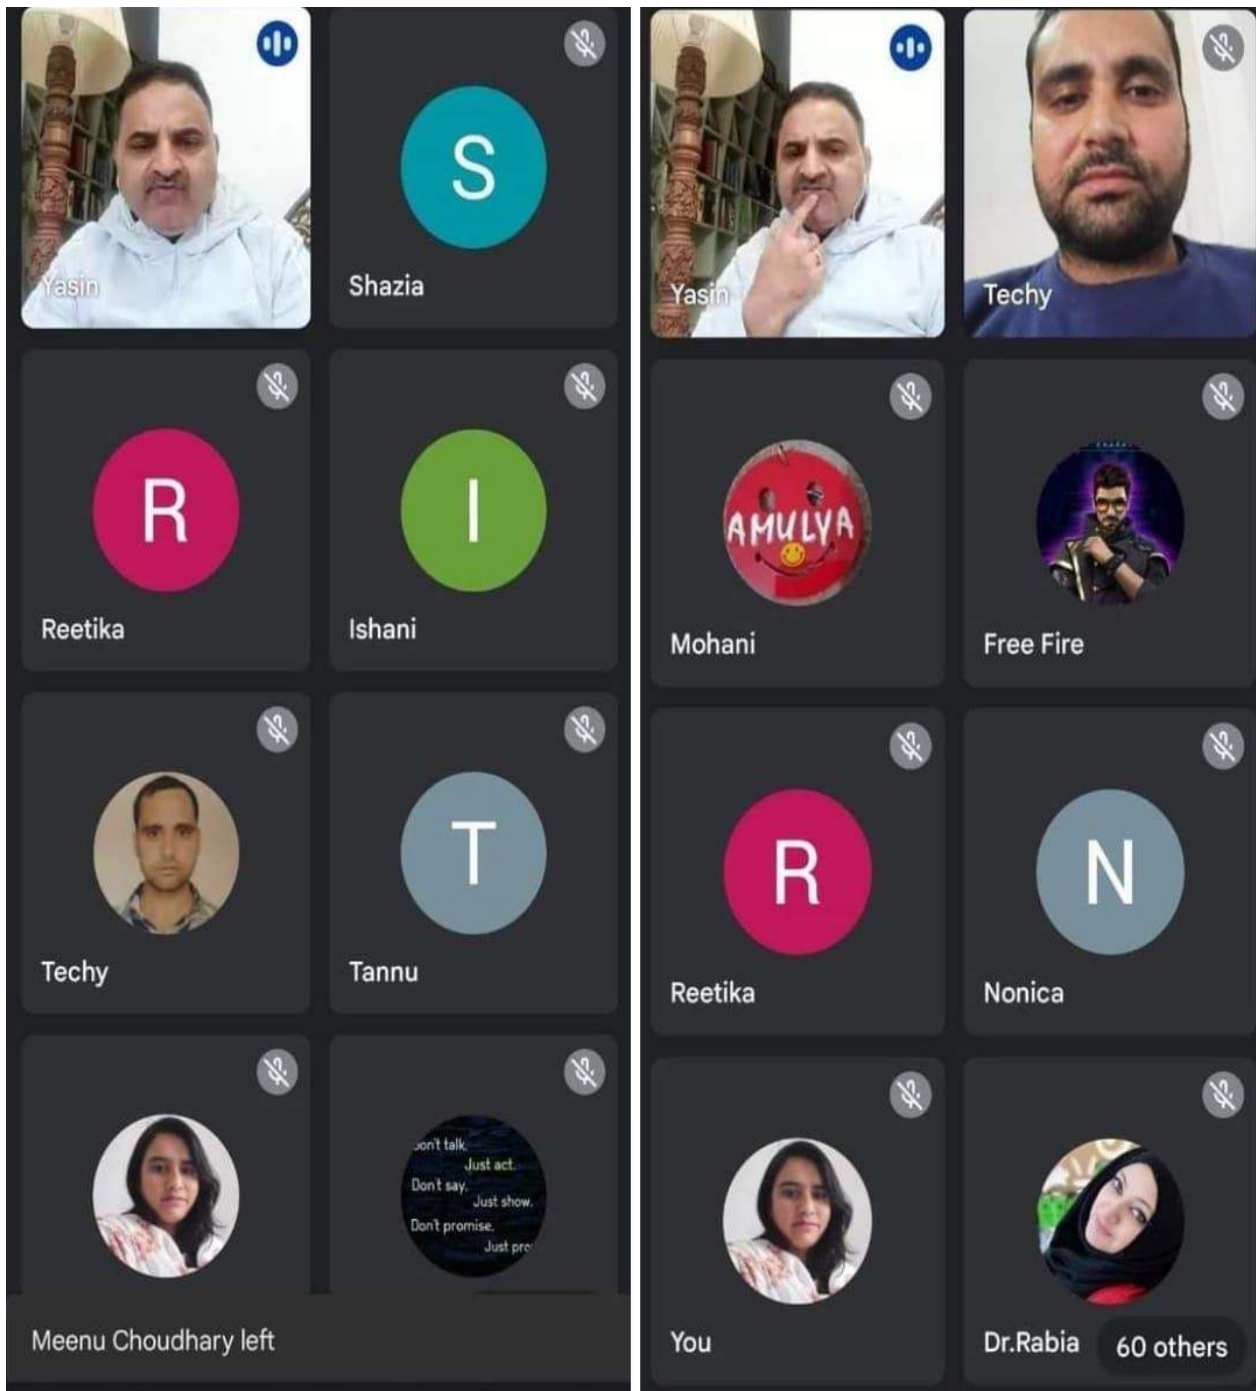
Yasin

S
Shazia

R
Reetika

I
Ishani

Techy

T
Tannu

Don't talk. Just act. Don't say. Just show. Don't promise. Just pro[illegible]

Meenu Choudhary left

Yasin

Techy

AMULYA
Mohani

Free Fire

R
Reetika

N
Nonica

You

Dr.Rabia

60 others